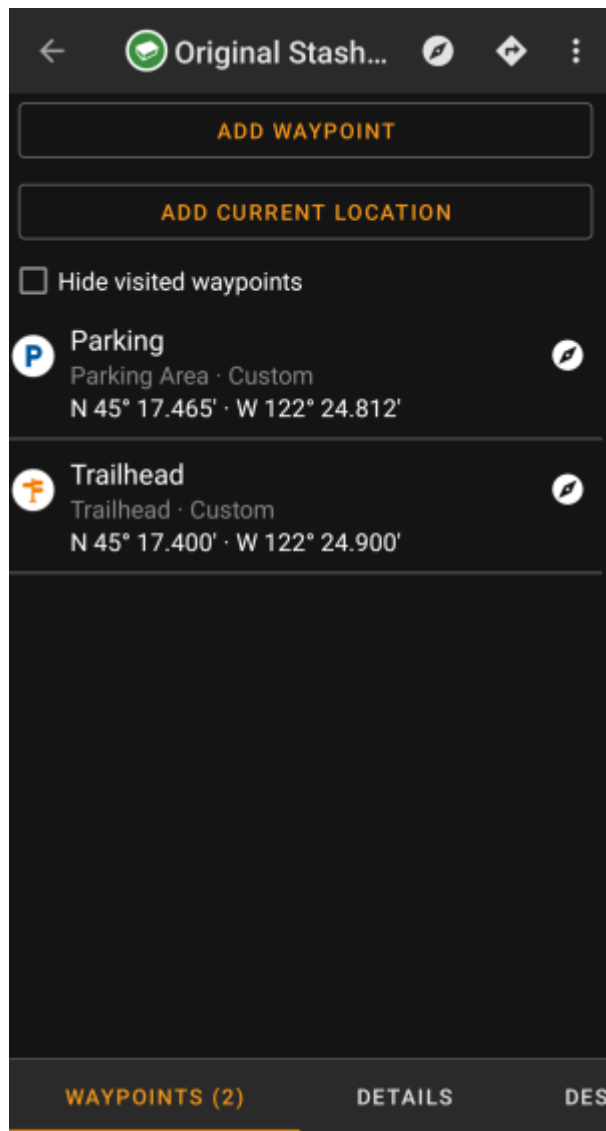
Original Stash...

ADD WAYPOINT

ADD CURRENT LOCATION

Hide visited waypoints

P Parking
Parking Area · Custom
N 45° 17.465' · W 122° 24.812'

Trailhead
Trailhead · Custom
N 45° 17.400' · W 122° 24.900'

WAYPOINTS (2) DETAILS DES